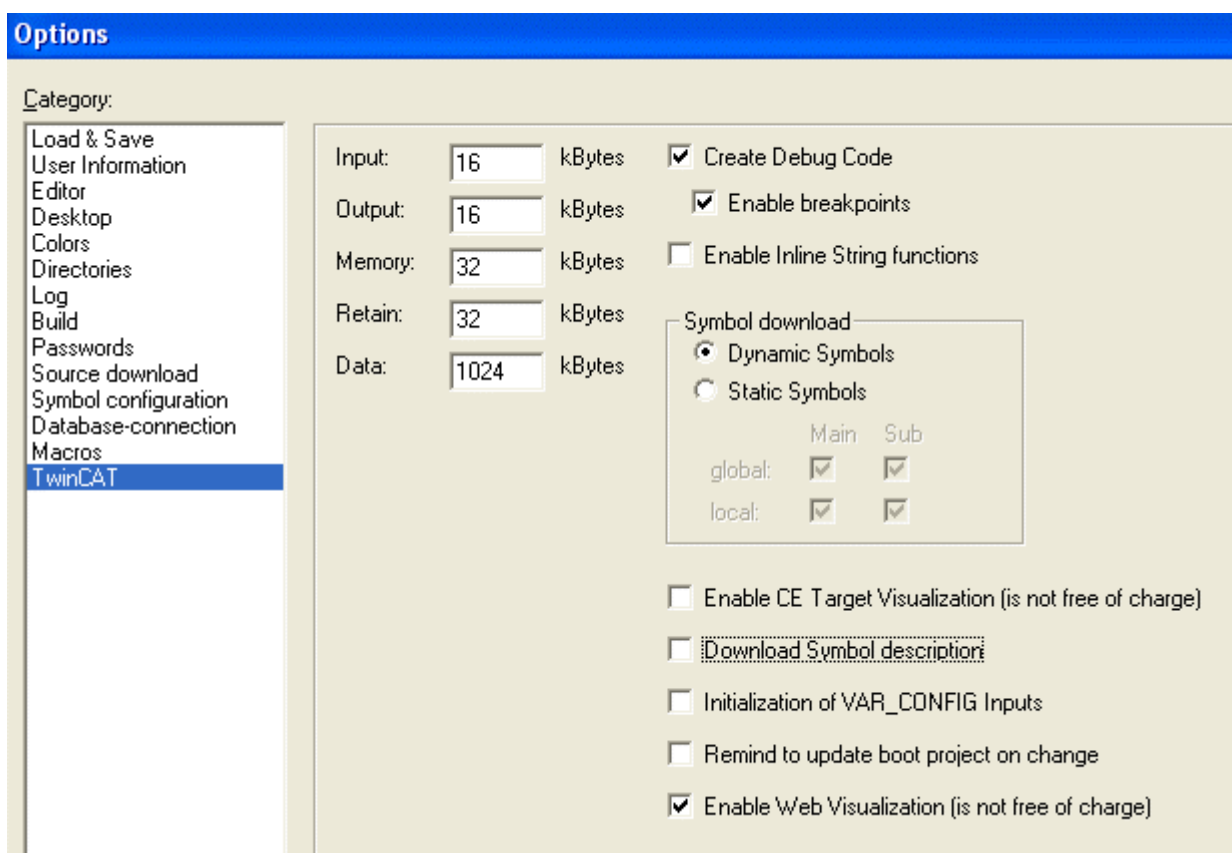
Options

Category:

Load & Save
User Information
Editor
Desktop
Colors
Directories
Log
Build
Passwords
Source download
Symbol configuration
Database-connection
Macros
TwinCAT

Input: 16 kBytes
Output: 16 kBytes
Memory: 32 kBytes
Retain: 32 kBytes
Data: 1024 kBytes

Create Debug Code
Enable breakpoints
Enable Inline String functions

Symbol download
Dynamic Symbols
Static Symbols
Main Sub
global:
local:

Enable CE Target Visualization (is not free of charge)
Download Symbol description
Initialization of VAR_CONFIG Inputs
Remind to update boot project on change
Enable Web Visualization (is not free of charge)